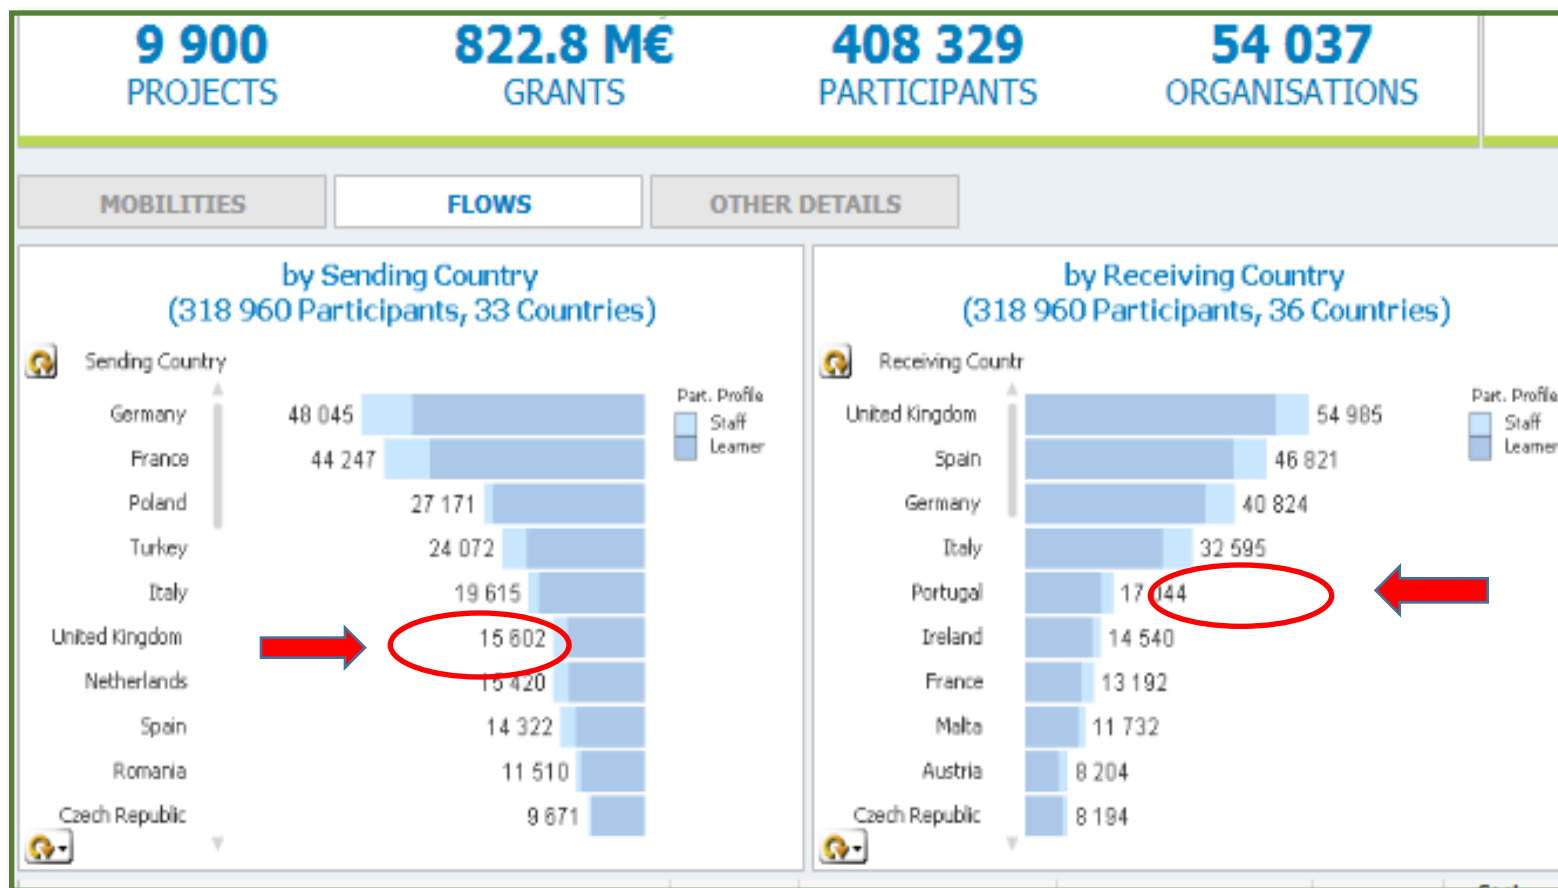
9 900
PROJECTS

822.8 M€
GRANTS

408 329
PARTICIPANTS

54 037
ORGANISATIONS

MOBILITIES FLOWS OTHER DETAILS

by Sending Country
(318 960 Participants, 33 Countries)

Sending Country

Part. Profile
Staff
Learner

| Sending Country | |
|---|---|
| Germany | 48 045 |
| France | 44 247 |
| Poland | 27 171 |
| Turkey | 24 072 |
| Italy | 19 615 |
| United Kingdom | 15 602 |
| Netherlands | 15 420 |
| Spain | 14 322 |
| Romania | 11 510 |
| Czech Republic | 9 671 |

by Receiving Country
(318 960 Participants, 36 Countries)

Receiving Countr

Part. Profile
Staff
Learner

| Receiving Country | |
|---|---|
| United Kingdom | 54 985 |
| Spain | 46 821 |
| Germany | 40 824 |
| Italy | 32 595 |
| Portugal | 17 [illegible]44 |
| Ireland | 14 540 |
| France | 13 192 |
| Malta | 11 732 |
| Austria | 8 204 |
| Czech Republic | 8 194 |